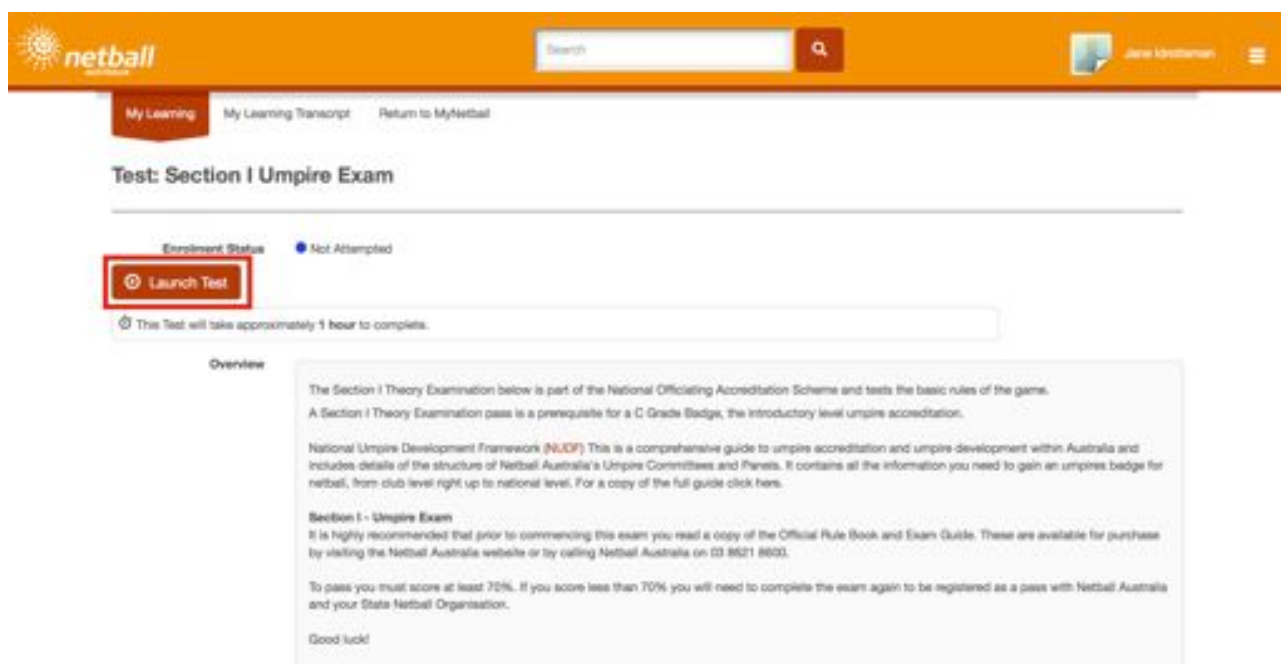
netball

Search

Jane Idrottsman

My Learning My Learning Transcript Return to MyNetball

Test: Section I Umpire Exam

Enrolment Status Not Attempted

Launch Test

This Test will take approximately 1 hour to complete.

Overview

The Section I Theory Examination below is part of the National Officiating Accreditation Scheme and tests the basic rules of the game.

A Section I Theory Examination pass is a prerequisite for a C Grade Badge, the introductory level umpire accreditation.

National Umpire Development Framework (NUDF) This is a comprehensive guide to umpire accreditation and umpire development within Australia and includes details of the structure of Netball Australia's Umpire Committees and Panels. It contains all the information you need to gain an umpires badge for netball, from club level right up to national level. For a copy of the full guide click here.

Section I - Umpire Exam
It is highly recommended that prior to commencing this exam you read a copy of the Official Rule Book and Exam Guide. These are available for purchase by visiting the Netball Australia website or by calling Netball Australia on 03 8621 8600.

To pass you must score at least 70%. If you score less than 70% you will need to complete the exam again to be registered as a pass with Netball Australia and your State Netball Organisation.

Good luck!